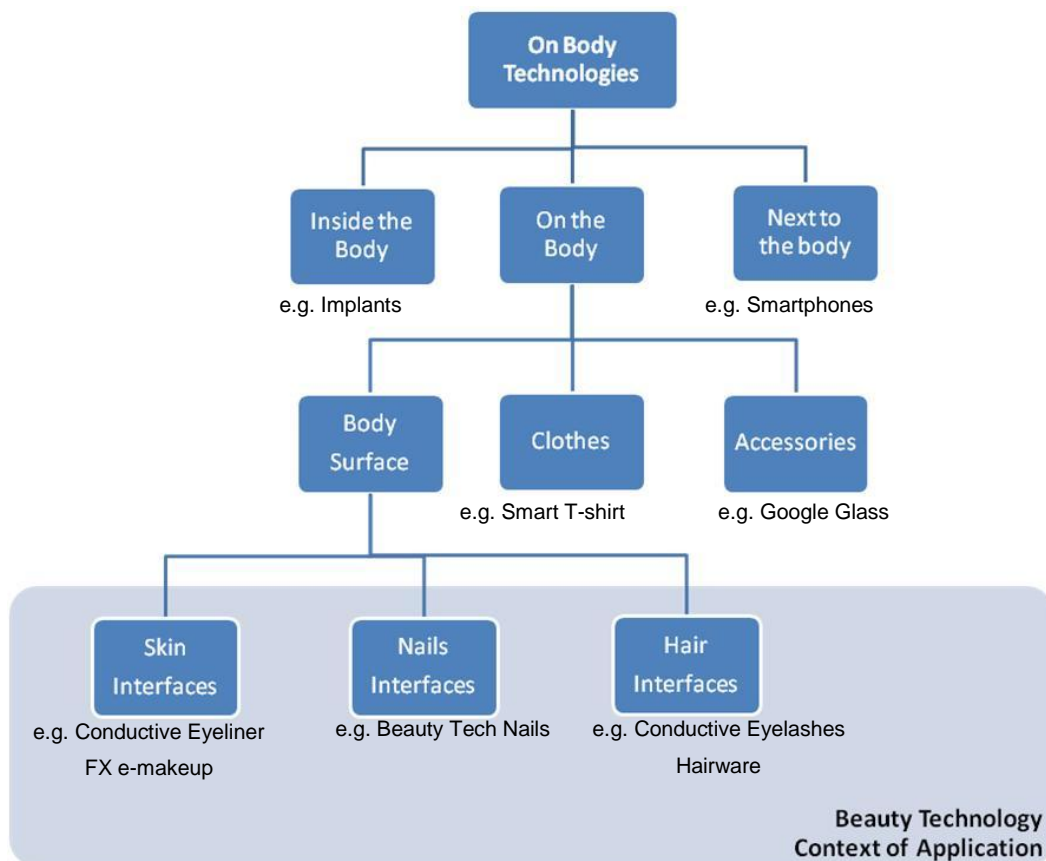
On Body Technologies

Inside the Body
e.g. Implants

On the Body

Next to the body
e.g. Smartphones

Body Surface

Clothes
e.g. Smart T-shirt

Accessories
e.g. Google Glass

Skin Interfaces
e.g. Conductive Eyeliner
FX e-makeup

Nails Interfaces
e.g. Beauty Tech Nails

Hair Interfaces
e.g. Conductive Eyelashes
Hairware

Beauty Technology
Context of Application